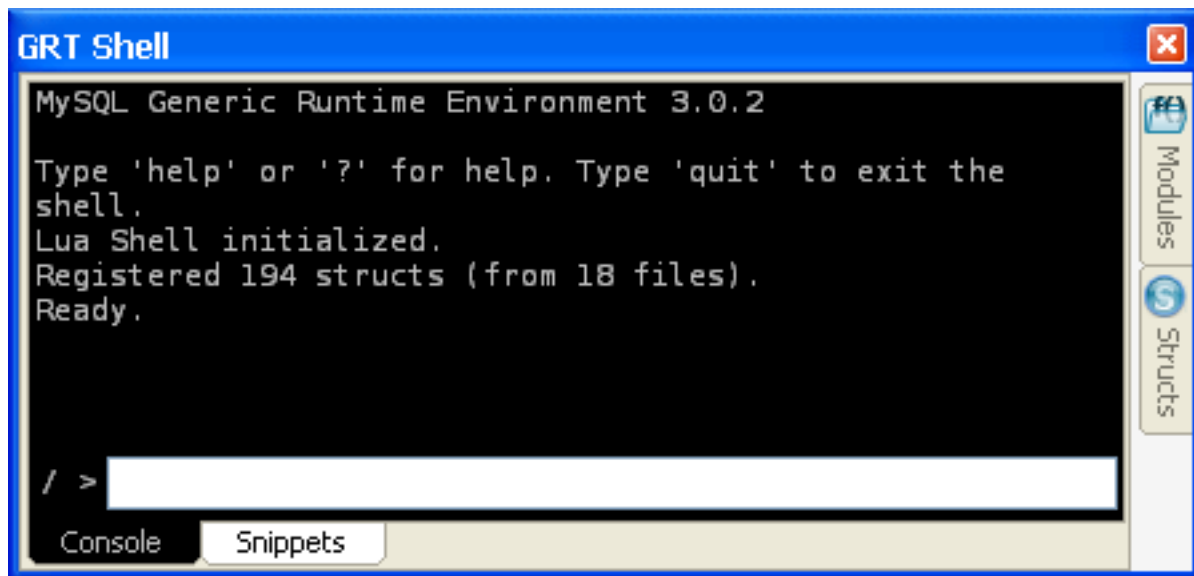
GRT Shell

MySQL Generic Runtime Environment 3.0.2

Type 'help' or '?' for help. Type 'quit' to exit the shell.
Lua Shell initialized.
Registered 194 structs (from 18 files).
Ready.

/ >

Console
Snippets

Modules
Structs